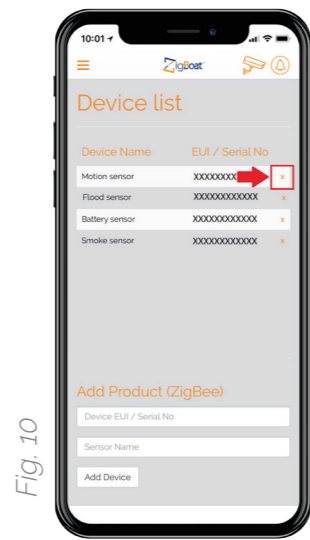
10:01

ZigBoat

Device list

Device Name EUI / Serial No

| | | |
|---|---|---|
| Motion sensor | XXXXXXXXX | x |
| Flood sensor | XXXXXXXXXXXX | x |
| Battery sensor | XXXXXXXXXXXX | x |
| Smoke sensor | XXXXXXXXXXXX | x |

Add Product (ZigBee)

Device EUI / Serial No

Sensor Name

Add Device

Fig. 10